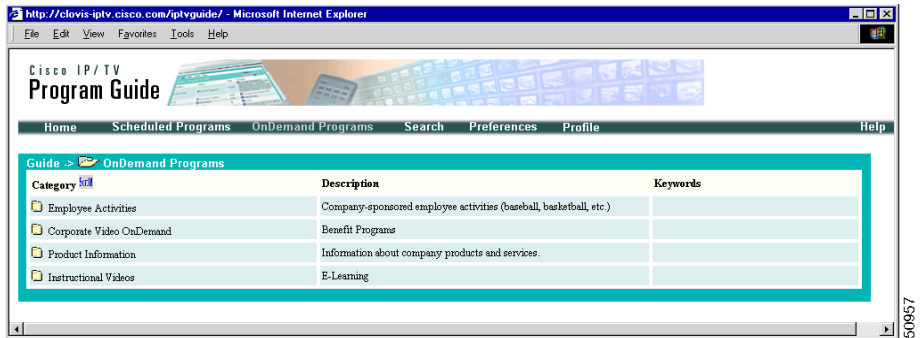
http://clovis-iptv.cisco.com/iptvguide/ - Microsoft Internet Explorer

File Edit View Favorites Tools Help

Cisco IP/TV
Program Guide

Home Scheduled Programs OnDemand Programs Search Preferences Profile Help

Guide -> OnDemand Programs

| Category | Description | Keywords |
|---|---|---|
| Employee Activities | Company-sponsored employee activities (baseball, basketball, etc.) | |
| Corporate Video OnDemand | Benefit Programs | |
| Product Information | Information about company products and services. | |
| Instructional Videos | E-Learning | |

50957